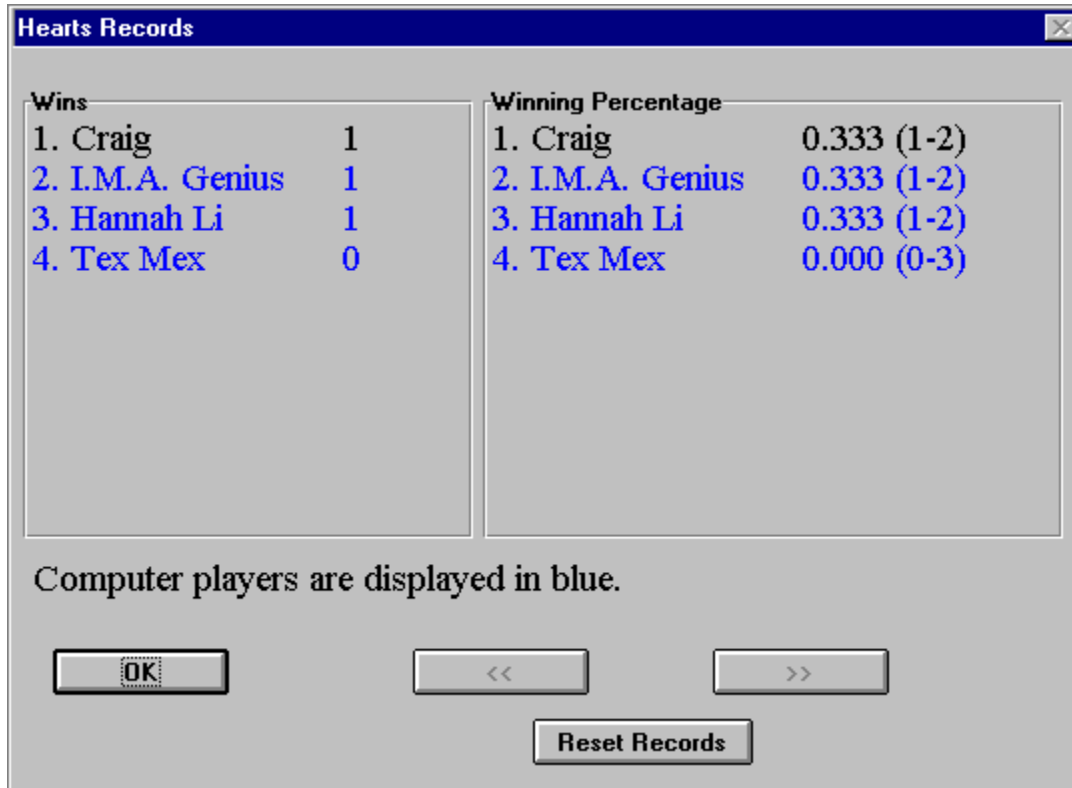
Hearts Records

Wins
1. Craig 1
2. I.M.A. Genius 1
3. Hannah Li 1
4. Tex Mex 0

Winning Percentage
1. Craig 0.333 (1-2)
2. I.M.A. Genius 0.333 (1-2)
3. Hannah Li 0.333 (1-2)
4. Tex Mex 0.000 (0-3)

Computer players are displayed in blue.

OK

<<

>>

Reset Records